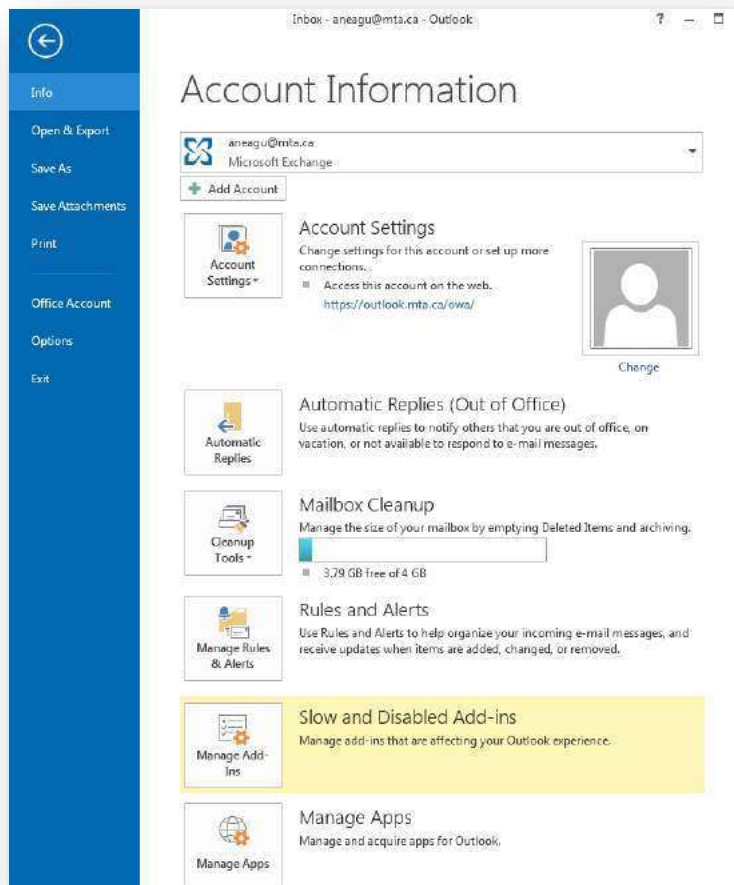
Inbox - aneagu@mta.ca - Outlook

?

Info

Open & Export

Save As

Save Attachments

Print

Office Account

Options

Exit

Account Information

aneagu@mta.ca
Microsoft Exchange

Add Account

Account Settings

Account Settings

Change settings for this account or set up more connections.

Access this account on the web.
https://outlook.mta.ca/owa/

Change

Automatic Replies

Automatic Replies (Out of Office)

Use automatic replies to notify others that you are out of office, on vacation, or not available to respond to e-mail messages.

Cleanup Tools

Mailbox Cleanup

Manage the size of your mailbox by emptying Deleted Items and archiving.

3.79 GB free of 4 GB

Manage Rules & Alerts

Rules and Alerts

Use Rules and Alerts to help organize your incoming e-mail messages, and receive updates when items are added, changed, or removed.

Manage Add-ins

Slow and Disabled Add-ins

Manage add-ins that are affecting your Outlook experience.

Manage Apps

Manage Apps

Manage and acquire apps for Outlook.